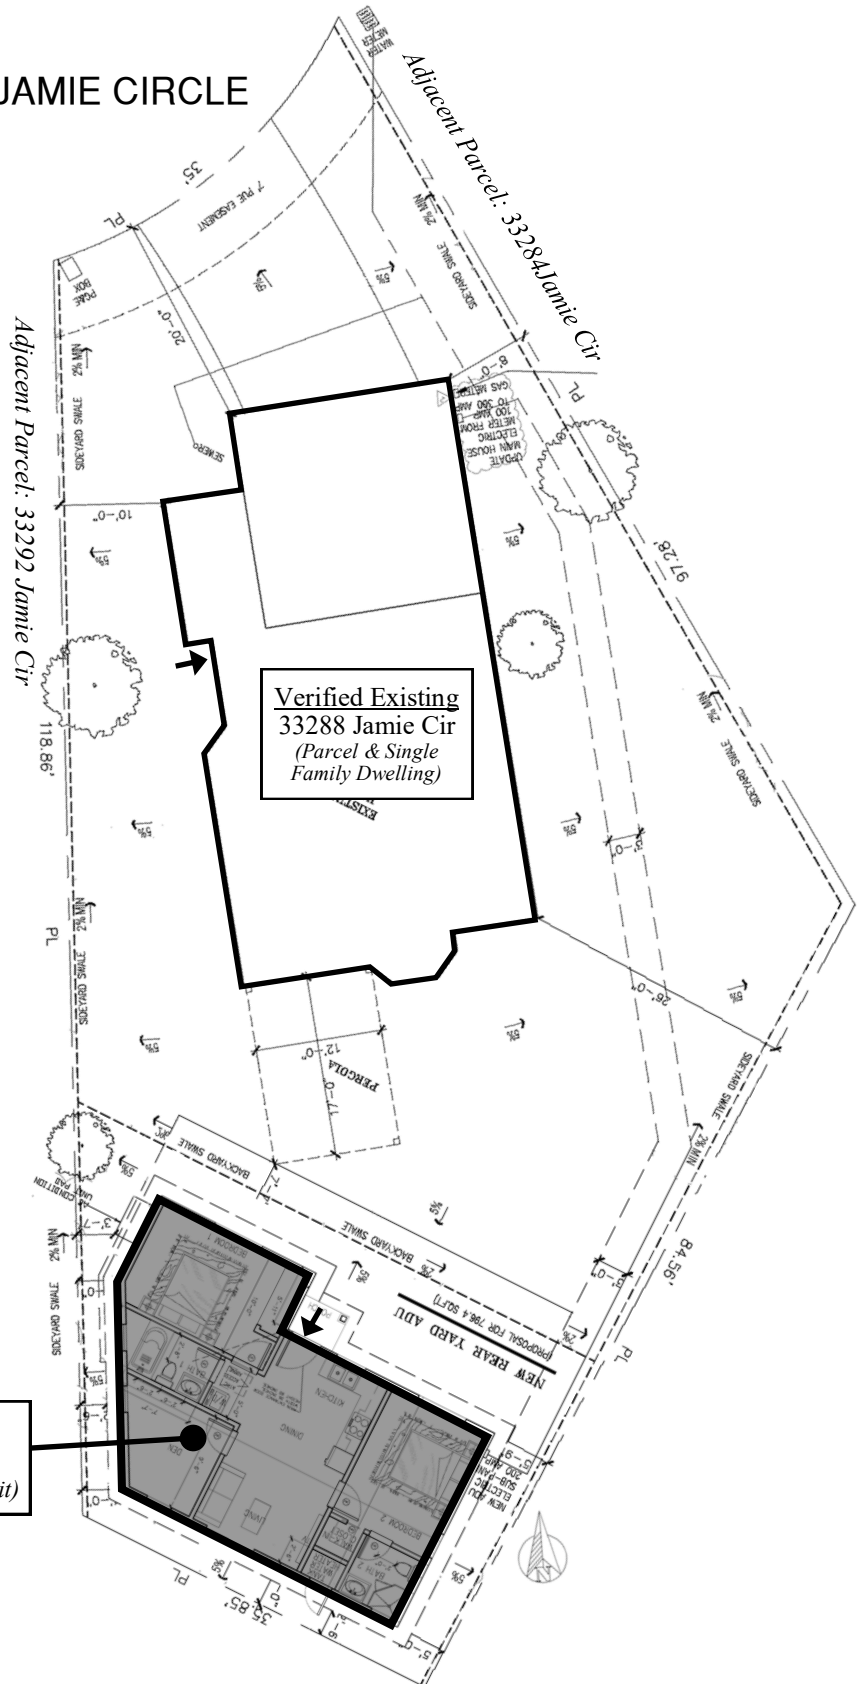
JAMIE CIRCLE

Adjacent Parcel: 33284Jamie Cir

Adjacent Parcel: 33292 Jamie Cir

WATER METER

35'

7' PUE EASEMENT

PL

PG&E BOX

2% MIN

SIDEYARD SWALE

5%

20'-0"

SEWER

UPDATE MAIN HOUSE ELECTRIC METER FROM 100 AMP TO 200 AMP

GAS METER

8'-0"

PL

10'-0"

97.28'

Verified Existing
33288 Jamie Cir
(Parcel & Single Family Dwelling)

118.86'

PL

2% MIN

SIDEYARD SWALE

5%

5'-0"

26'-0"

12'-0"

11'-0"

PERGOLA

BACKYARD SWALE

2%

NEW REAR YARD ADU

(PROPOSAL FOR 796.4 SQ.FT.)

84.56'

PL

5'-0"

NEW ADU SUB-PANEL 200 AMP ELECTRIC

BEDROOM 1

BEDROOM 2

KITCHEN

DINING

LIVING

BATH 1

BATH 2

3'-7"

SIDEYARD SWALE

2% MIN

5%

PL

35.85'

5'-0"

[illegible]

it)